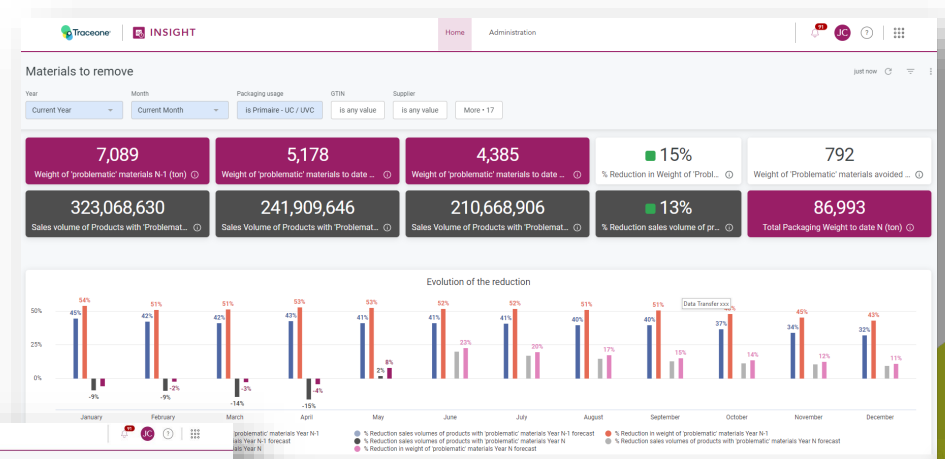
Traceone | INSIGHT

Home Administration

91 JC ?

Materials to remove

just now

Year
Current Year

Month
Current Month

Packaging usage
is Primaire - UC / UVC

GTIN
is any value

Supplier
is any value

More • 17

7,089
Weight of 'problematic' materials N-1 (ton)

5,178
Weight of 'problematic' materials to date ...

4,385
Weight of 'problematic' materials to date ...

15%
% Reduction in Weight of 'Probl...

792
Weight of 'Problematic' materials avoided ...

323,068,630
Sales volume of Products with 'Problemat...

241,909,646
Sales Volume of Products with 'Problemat...

210,668,906
Sales Volume of Products with 'Problemat...

13%
% Reduction sales volume of pr...

86,993
Total Packaging Weight to date N (ton)

Evolution of the reduction

50%
25%
0%

45% 54% -9%
42% 51% -9% -2%
42% 51% -14% -3%
43% 53% -15% -4%
41% 53% 2% 8%
41% 52% 23%
41% 52% 20%
40% 51% 17%
40% 51% 15%
37% 14%
34% 45% 13%
32% 43% 11%

Data Transfer xxx

January February March April May June July August September October November December

91 JC ?

'problematic' materials Year N-1
s Year N-1 forecast
als Year N

% Reduction sales volumes of products with 'problematic' materials Year N-1 forecast
% Reduction sales volumes of products with 'problematic' materials Year N
% Reduction in weight of 'problematic' materials Year N forecast
% Reduction in weight of 'problematic' materials Year N-1
% Reduction sales volumes of products with 'problematic' materials Year N forecast